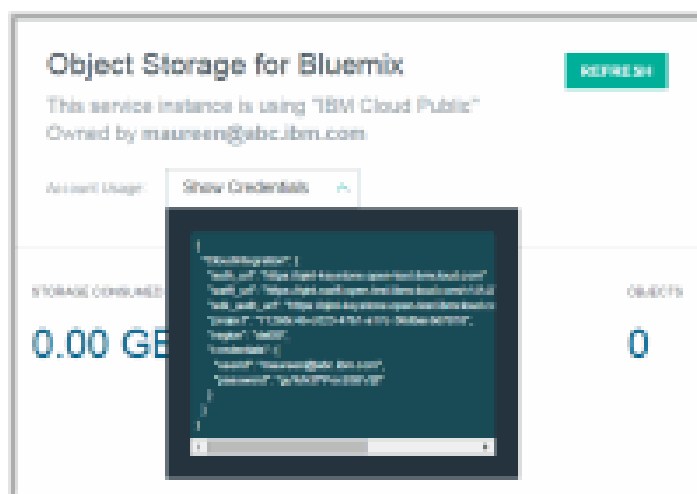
Object Storage for Bluemix

REFRESH

This service instance is using "IBM Cloud Public"
Owned by maureen@abc.ibm.com

Account Usage: Show Credentials

{
"CloudIntegration": {
"auth_url": "https://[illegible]",
"swift_url": "https://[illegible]",
"web_auth_url": "https://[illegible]",
"project": "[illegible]",
"region": "dal09",
"credentials": {
"userid": "maureen@abc.ibm.com",
"password": "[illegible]"
}
}
}

STORAGE CONSUMED

0.00 GB

OBJECTS

0